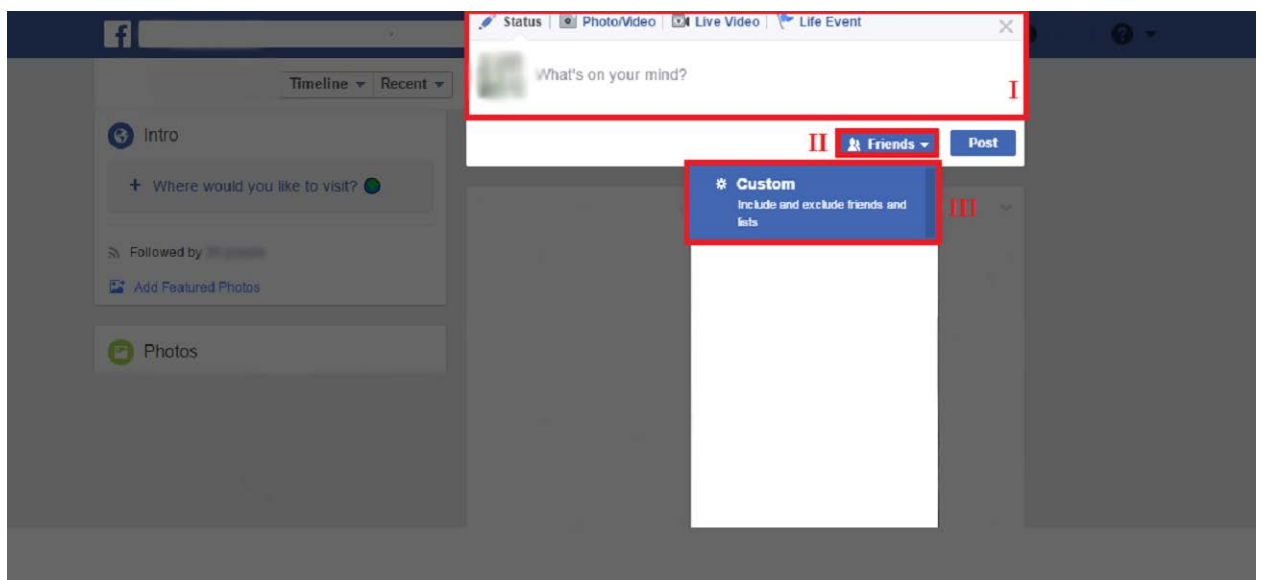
f

Timeline ▾ Recent ▾

Intro

+ Where would you like to visit?

Followed by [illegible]

Add Featured Photos

Photos

Status | Photo/Video | Live Video | Life Event

What's on your mind?

I

II Friends ▾ Post

Custom
Include and exclude friends and lists

III